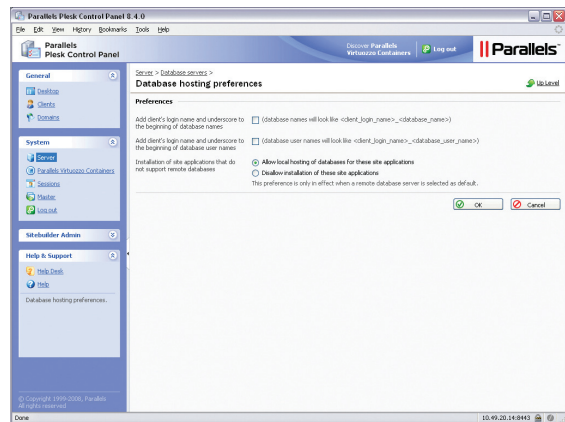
Parallels Plesk Control Panel 8.4.0

File Edit View History Bookmarks Tools Help

Parallels
Plesk Control Panel

Discover Parallels
Virtuozzo Containers

Log out

Parallels

General

Desktop

Clients

Domains

System

Server

Parallels Virtuozzo Containers

Sessions

Master

Log out

Sitebuilder Admin

Help & Support

Help Desk

Help

Database hosting preferences.

© Copyright 1999-2008, Parallels
All rights reserved

Server > Database servers >

Database hosting preferences

Up Level

Preferences

Add client's login name and underscore to the beginning of database names

(database names will look like <client_login_name>_<database_name>)

Add client's login name and underscore to the beginning of database user names

(database user names will look like <client_login_name>_<database_user_name>)

Installation of site applications that do not support remote databases

Allow local hosting of databases for these site applications

Disallow installation of these site applications

This preference is only in effect when a remote database server is selected as default.

OK

Cancel

Done

10.49.20.14:8443